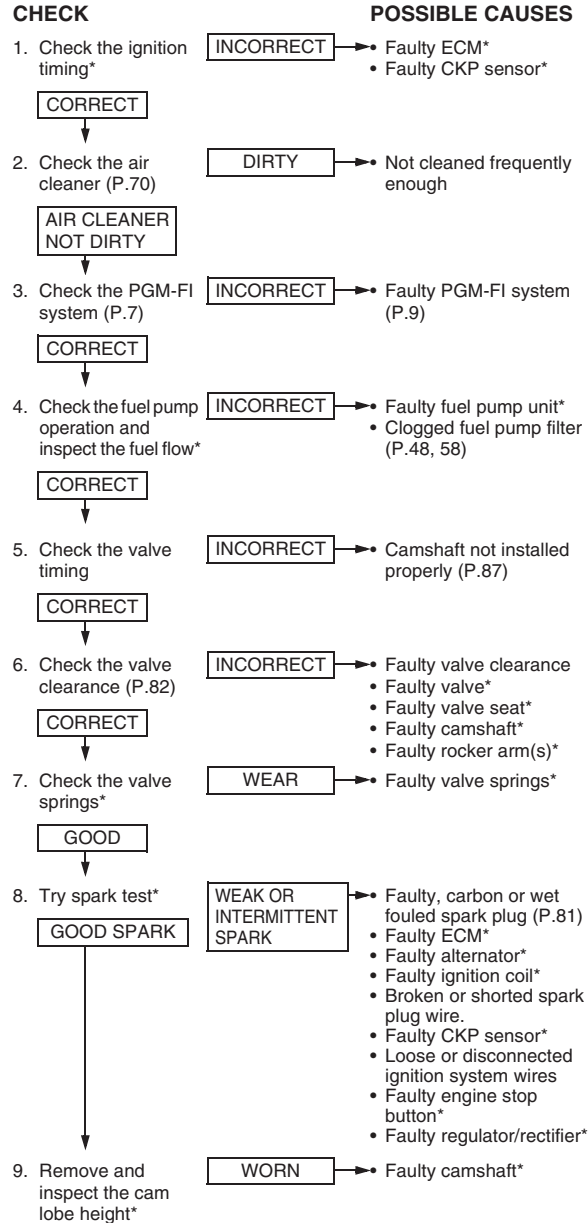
CHECK

POSSIBLE CAUSES

1. Check the ignition timing*

INCORRECT

• Faulty ECM*
• Faulty CKP sensor*

CORRECT

2. Check the air cleaner (P.70)

DIRTY

• Not cleaned frequently enough

AIR CLEANER NOT DIRTY

3. Check the PGM-FI system (P.7)

INCORRECT

• Faulty PGM-FI system (P.9)

CORRECT

4. Check the fuel pump operation and inspect the fuel flow*

INCORRECT

• Faulty fuel pump unit*
• Clogged fuel pump filter (P.48, 58)

CORRECT

5. Check the valve timing

INCORRECT

• Camshaft not installed properly (P.87)

CORRECT

6. Check the valve clearance (P.82)

INCORRECT

• Faulty valve clearance
• Faulty valve*
• Faulty valve seat*
• Faulty camshaft*
• Faulty rocker arm(s)*

CORRECT

7. Check the valve springs*

WEAR

• Faulty valve springs*

GOOD

8. Try spark test*

WEAK OR INTERMITTENT SPARK

• Faulty, carbon or wet fouled spark plug (P.81)
• Faulty ECM*
• Faulty alternator*
• Faulty ignition coil*
• Broken or shorted spark plug wire.
• Faulty CKP sensor*
• Loose or disconnected ignition system wires
• Faulty engine stop button*
• Faulty regulator/rectifier*

GOOD SPARK

9. Remove and inspect the cam lobe height*

WORN

• Faulty camshaft*